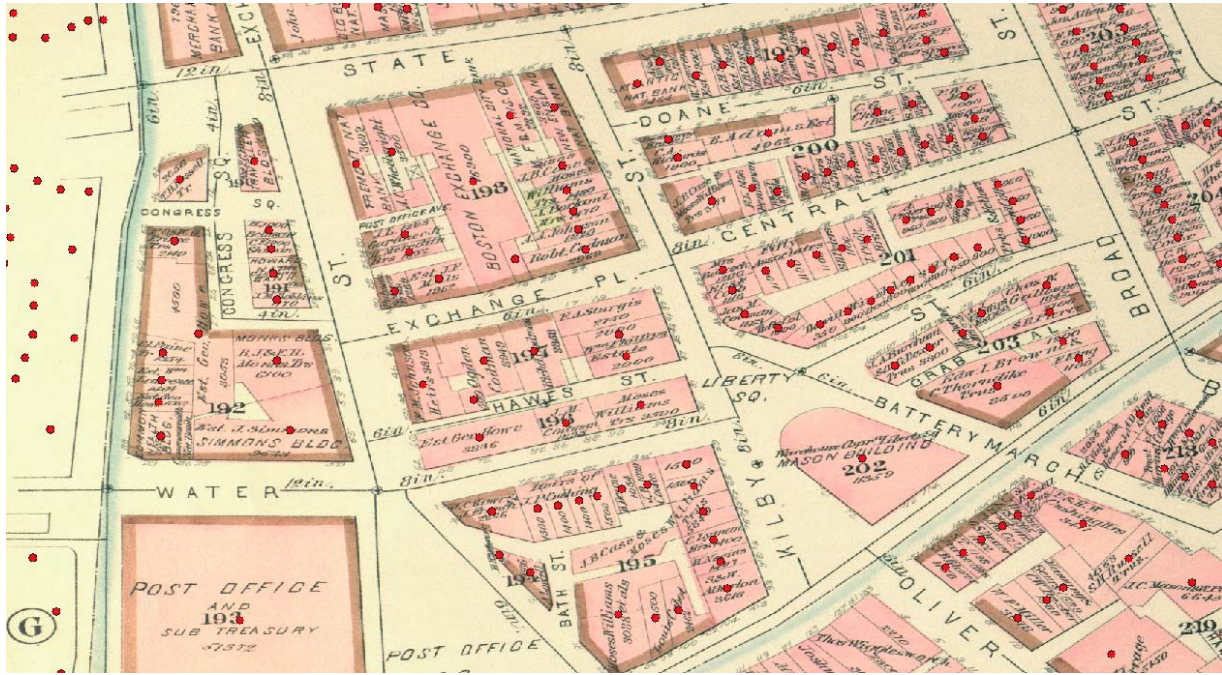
STATE
12in.
8in.
EXCH
DOANE ST.
199
200
CENTRAL
201
8in.
ST.
CONGRESS
SQ.
CONGRESS
191
4in.
ST.
198
BOSTON EXCHANGE CO.
POST OFFICE AVE.
EXCHANGE PL.
6in.
194
HAWES ST.
196
MONKS BLDG.
192
SIMMONS BLDG.
WATER
12in.
8in.
LIBERTY SQ.
BATTERYMARCH
202
MASON BUILDING
203
GRAB AL.
BROAD
KILBY
197
195
BATH ST.
POST OFFICE
AND
193
SUB TREASURY
POST OFFICE
OLIVER
G
204
218
219